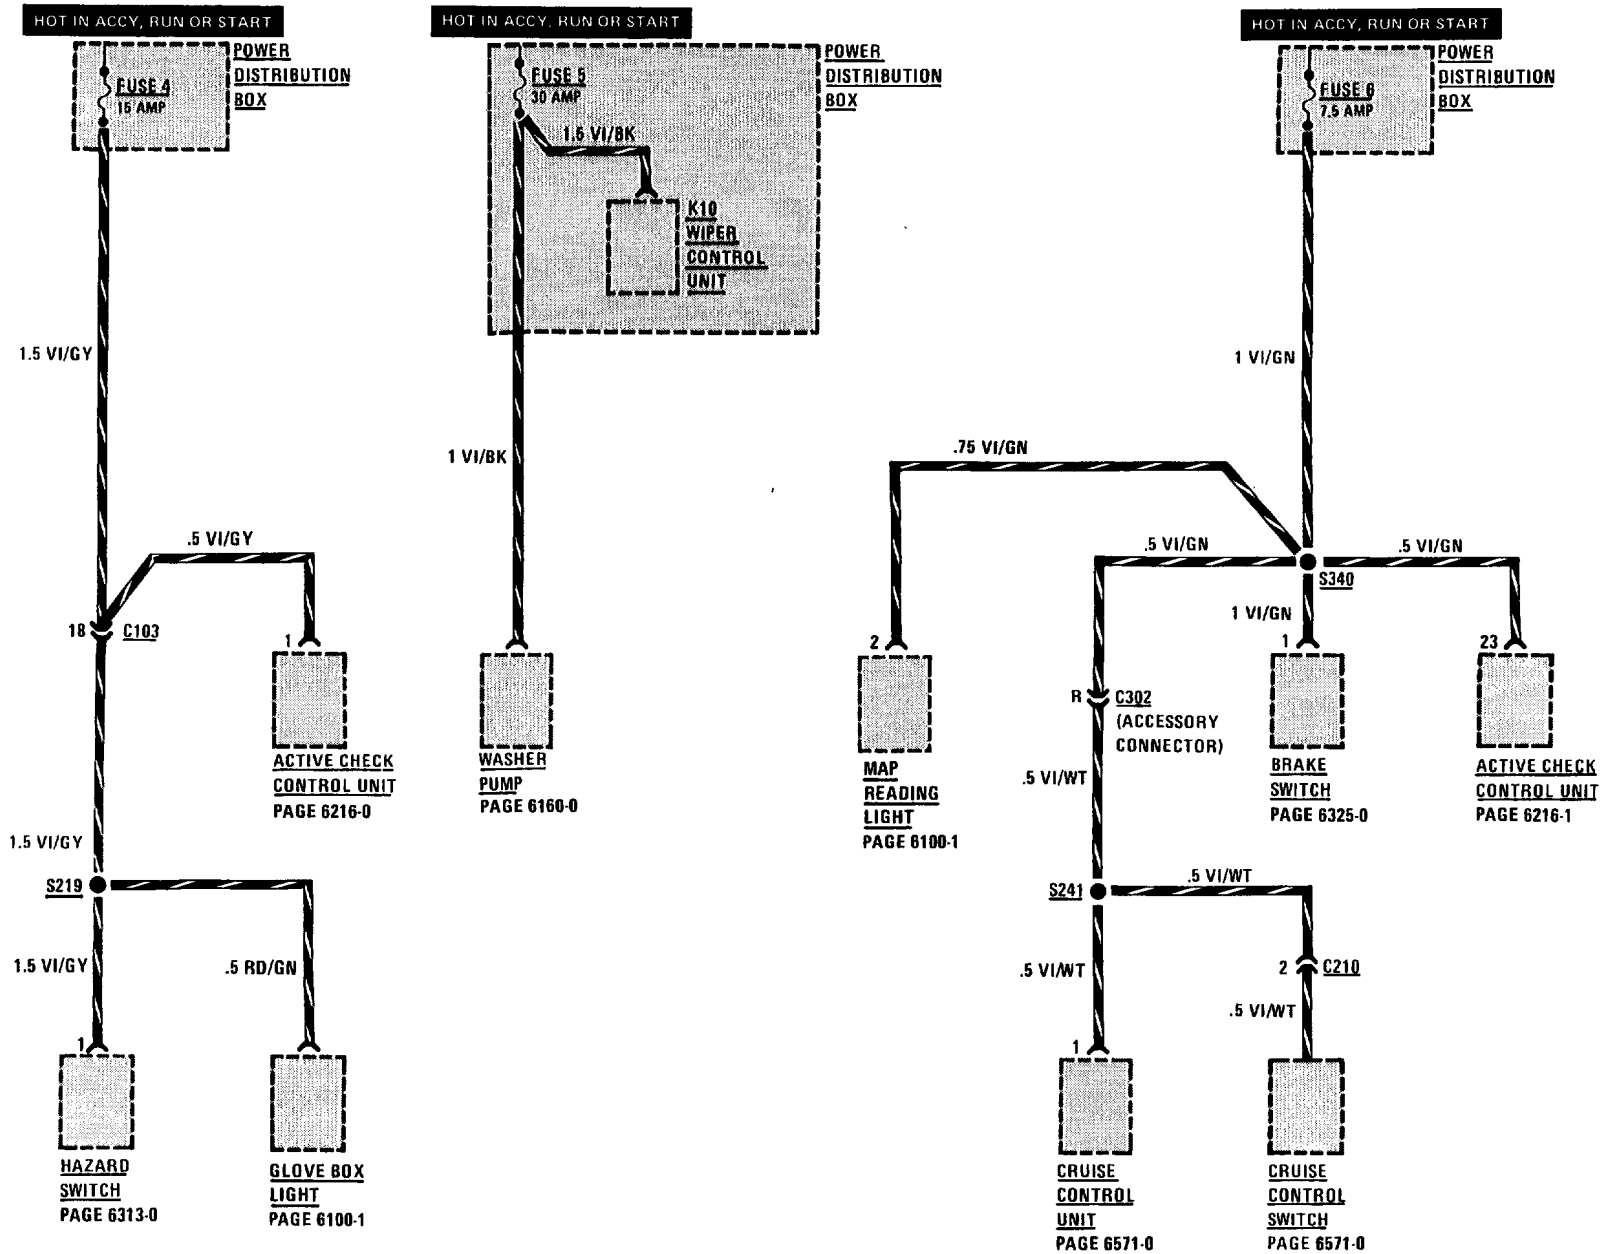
HOT IN ACCY, RUN OR START

POWER DISTRIBUTION BOX

FUSE 4
15 AMP

1.5 VI/GY

.5 VI/GY

18 C103

1

ACTIVE CHECK CONTROL UNIT
PAGE 6216-0

1.5 VI/GY

S219

1.5 VI/GY

.5 RD/GN

1

HAZARD SWITCH
PAGE 6313-0

GLOVE BOX LIGHT
PAGE 6100-1

HOT IN ACCY, RUN OR START

POWER DISTRIBUTION BOX

FUSE 5
30 AMP

1.5 VI/BK

K10 WIPER CONTROL UNIT

1 VI/BK

WASHER PUMP
PAGE 6160-0

HOT IN ACCY, RUN OR START

POWER DISTRIBUTION BOX

FUSE 6
7.5 AMP

1 VI/GN

.75 VI/GN

.5 VI/GN

.5 VI/GN

S340

1 VI/GN

2

1

23

MAP READING LIGHT
PAGE 6100-1

R C302 (ACCESSORY CONNECTOR)

.5 VI/WT

BRAKE SWITCH
PAGE 6325-0

ACTIVE CHECK CONTROL UNIT
PAGE 6216-1

S241

.5 VI/WT

.5 VI/WT

2 C210

.5 VI/WT

1

CRUISE CONTROL UNIT
PAGE 6571-0

CRUISE CONTROL SWITCH
PAGE 6571-0